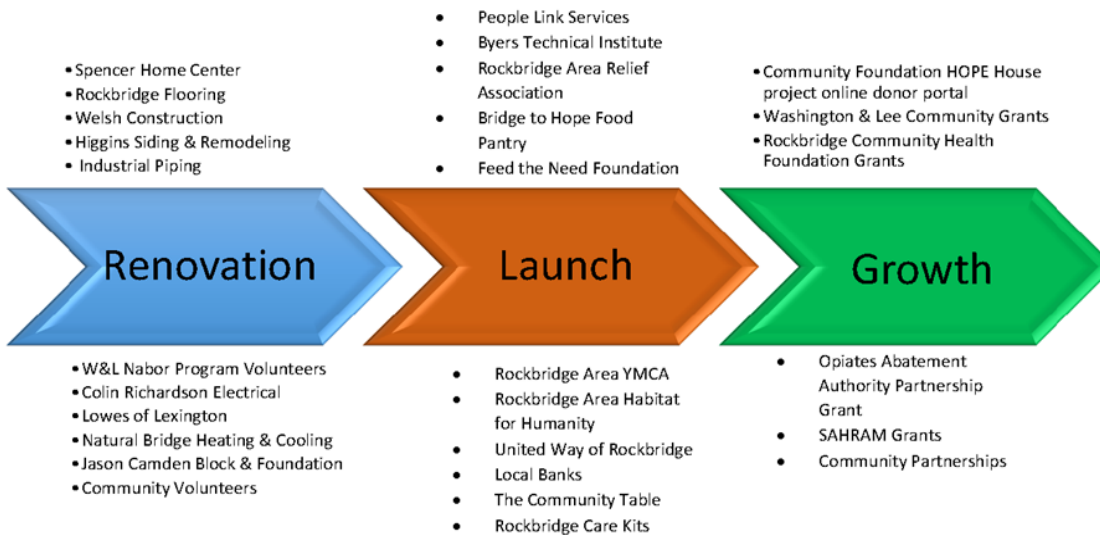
- Spencer Home Center
- Rockbridge Flooring
- Welsh Construction
- Higgins Siding & Remodeling
- Industrial Piping

Renovation

- W&L Nabor Program Volunteers
- Colin Richardson Electrical
- Lowes of Lexington
- Natural Bridge Heating & Cooling
- Jason Camden Block & Foundation
- Community Volunteers

- People Link Services
- Byers Technical Institute
- Rockbridge Area Relief Association
- Bridge to Hope Food Pantry
- Feed the Need Foundation

Launch

- Rockbridge Area YMCA
- Rockbridge Area Habitat for Humanity
- United Way of Rockbridge
- Local Banks
- The Community Table
- Rockbridge Care Kits

- Community Foundation HOPE House project online donor portal
- Washington & Lee Community Grants
- Rockbridge Community Health Foundation Grants

Growth

- Opiates Abatement Authority Partnership Grant
- SAHRAM Grants
- Community Partnerships